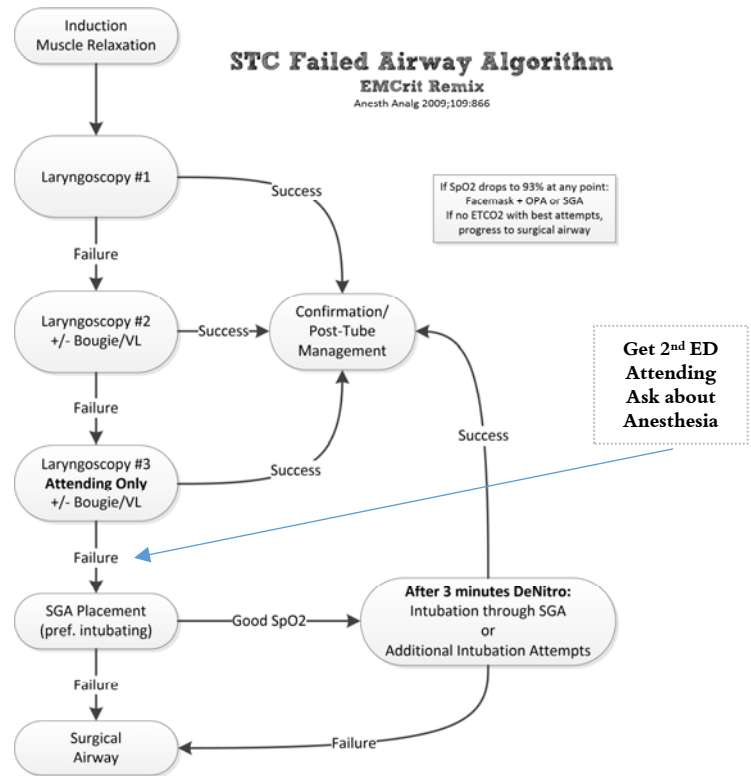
STC Failed Airway Algorithm
EMCrit Remix
Anesth Analg 2009;109:866

Induction
Muscle Relaxation

Laryngoscopy #1

Success

If SpO2 drops to 93% at any point:
Facemask + OPA or SGA
If no ETCO2 with best attempts, progress to surgical airway

Failure

Laryngoscopy #2
+/- Bougie/VL

Success

Confirmation/
Post-Tube
Management

Get 2$^{nd}$ ED
Attending
Ask about
Anesthesia

Failure

Success

Laryngoscopy #3
Attending Only
+/- Bougie/VL

Success

Failure

SGA Placement
(pref. intubating)

Good SpO2

After 3 minutes DeNitro:
Intubation through SGA
or
Additional Intubation Attempts

Failure

Surgical
Airway

Failure